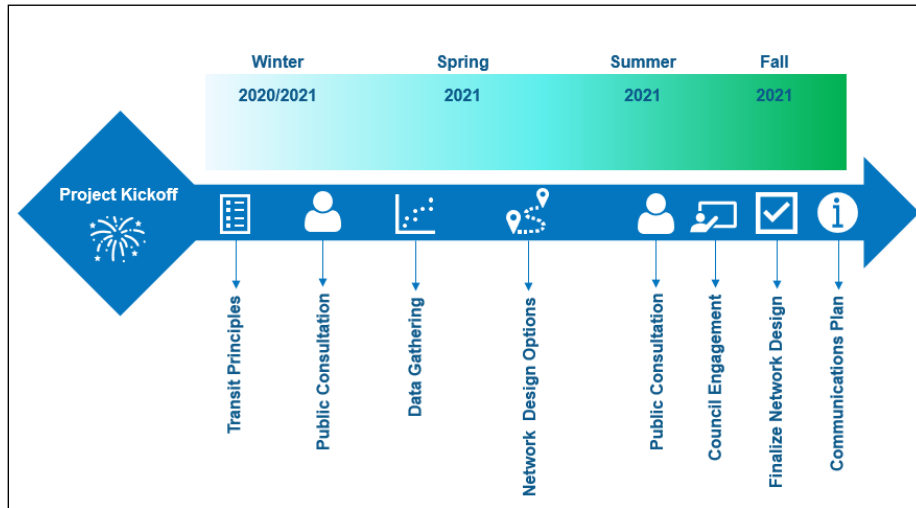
Winter
2020/2021

Spring
2021

Summer
2021

Fall
2021

Project Kickoff

Transit Principles

Public Consultation

Data Gathering

Network Design Options

Public Consultation

Council Engagement

Finalize Network Design

Communications Plan